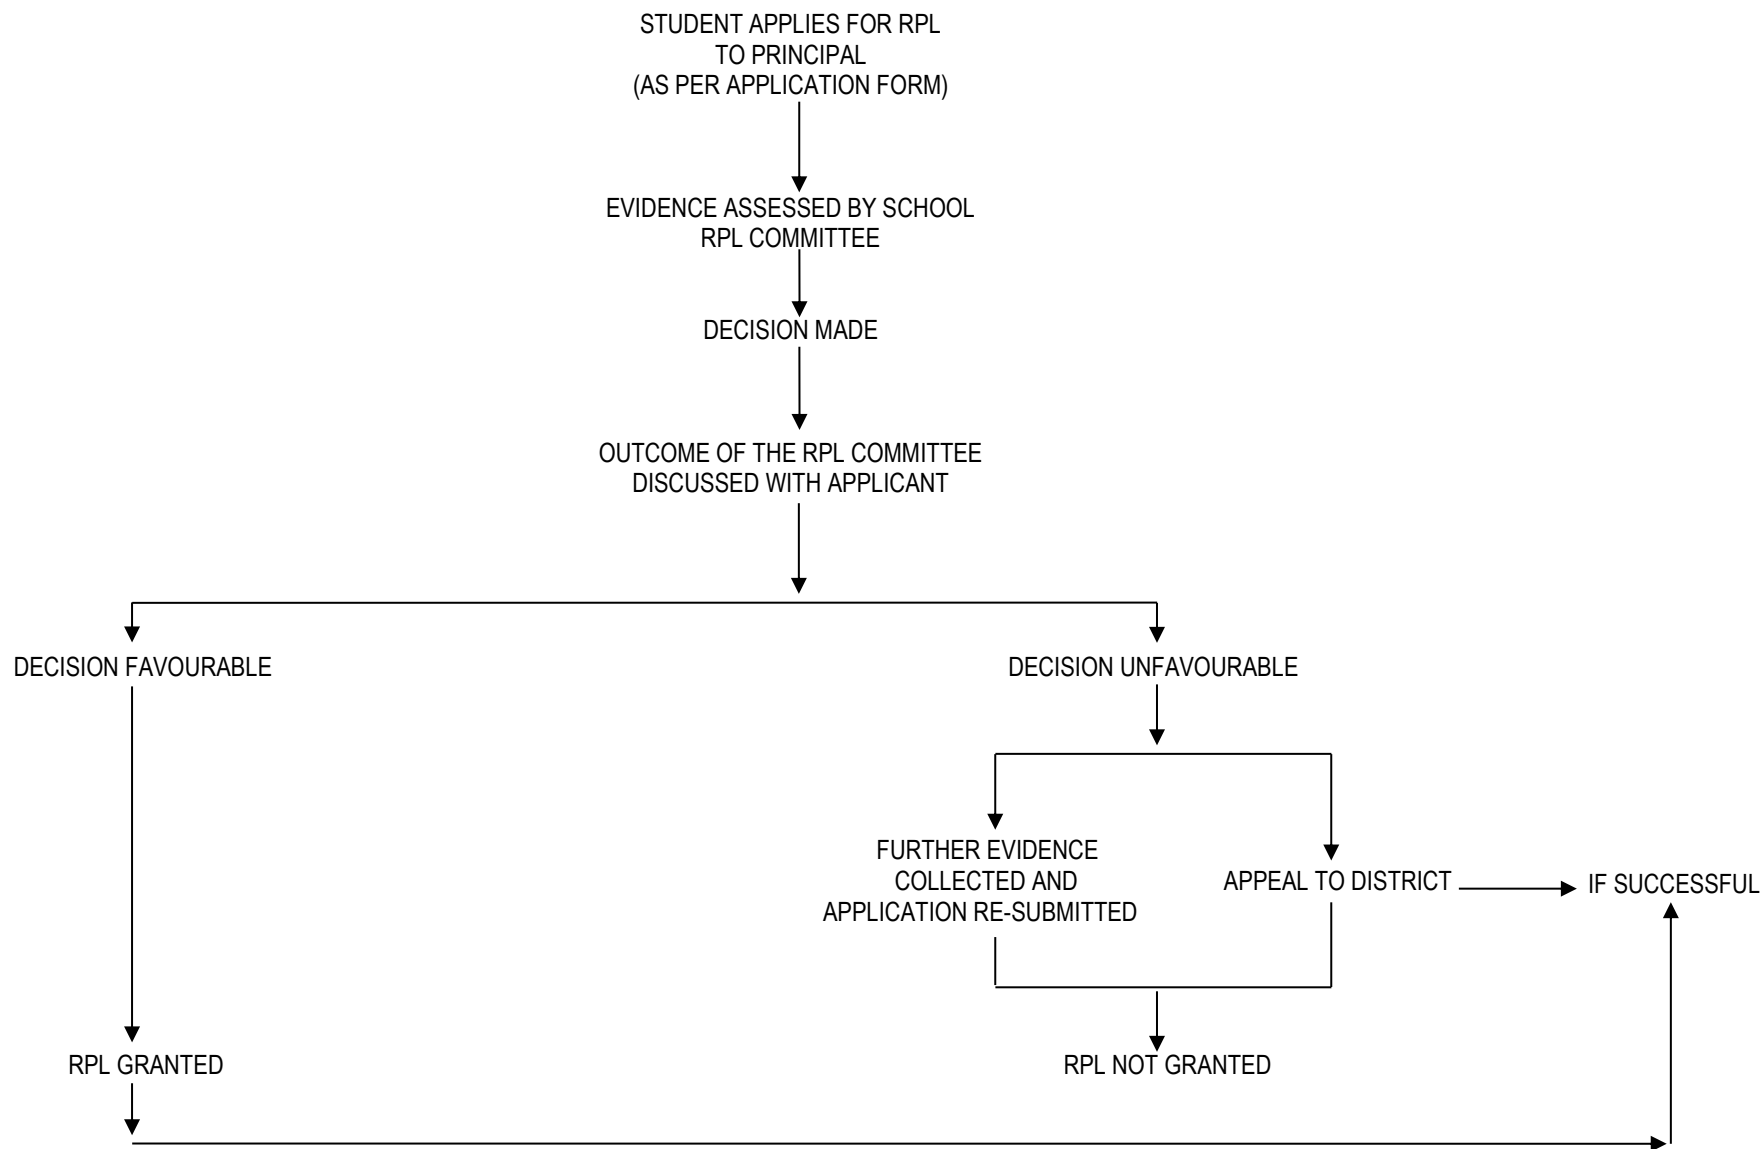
STUDENT APPLIES FOR RPL TO PRINCIPAL (AS PER APPLICATION FORM)

EVIDENCE ASSESSED BY SCHOOL RPL COMMITTEE

DECISION MADE

OUTCOME OF THE RPL COMMITTEE DISCUSSED WITH APPLICANT

DECISION FAVOURABLE

DECISION UNFAVOURABLE

FURTHER EVIDENCE COLLECTED AND APPLICATION RE-SUBMITTED

APPEAL TO DISTRICT

IF SUCCESSFUL

RPL GRANTED

RPL NOT GRANTED